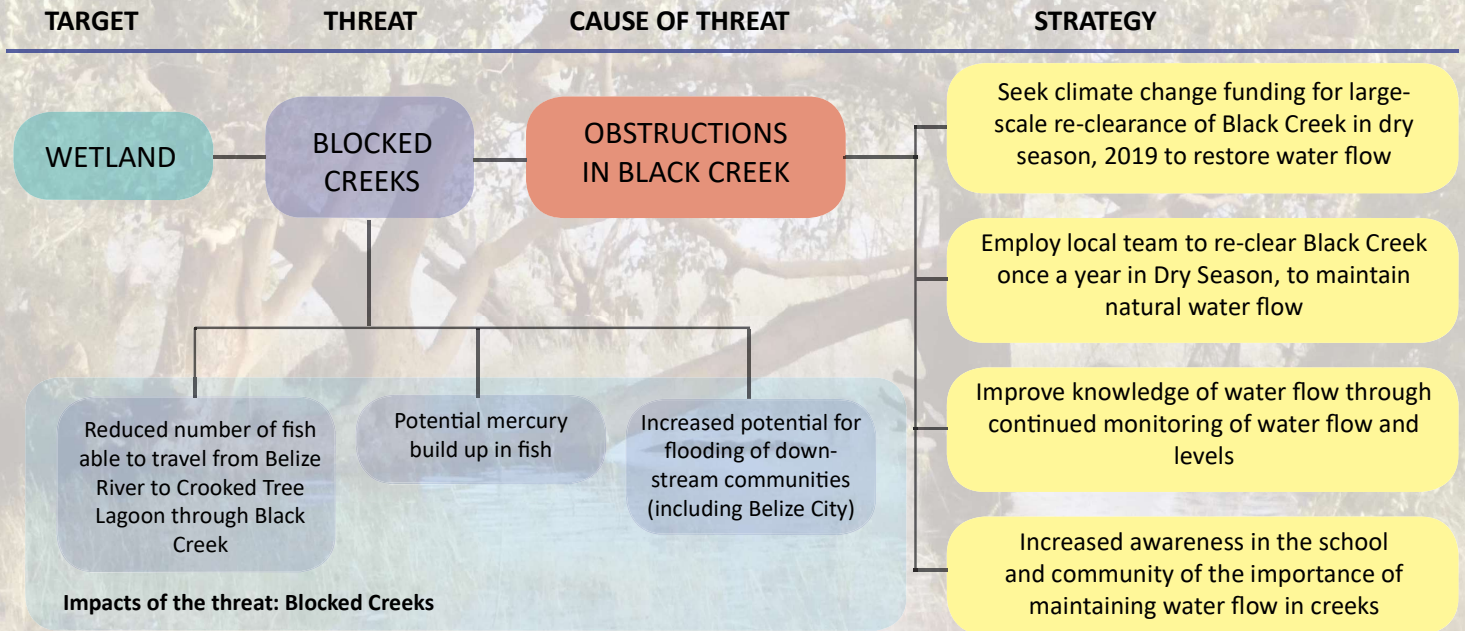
TARGET

THREAT

CAUSE OF THREAT

STRATEGY

WETLAND

BLOCKED CREEKS

OBSTRUCTIONS IN BLACK CREEK

Seek climate change funding for large-scale re-clearance of Black Creek in dry season, 2019 to restore water flow

Employ local team to re-clear Black Creek once a year in Dry Season, to maintain natural water flow

Improve knowledge of water flow through continued monitoring of water flow and levels

Increased awareness in the school and community of the importance of maintaining water flow in creeks

Reduced number of fish able to travel from Belize River to Crooked Tree Lagoon through Black Creek

Potential mercury build up in fish

Increased potential for flooding of downstream communities (including Belize City)

Impacts of the threat: Blocked Creeks